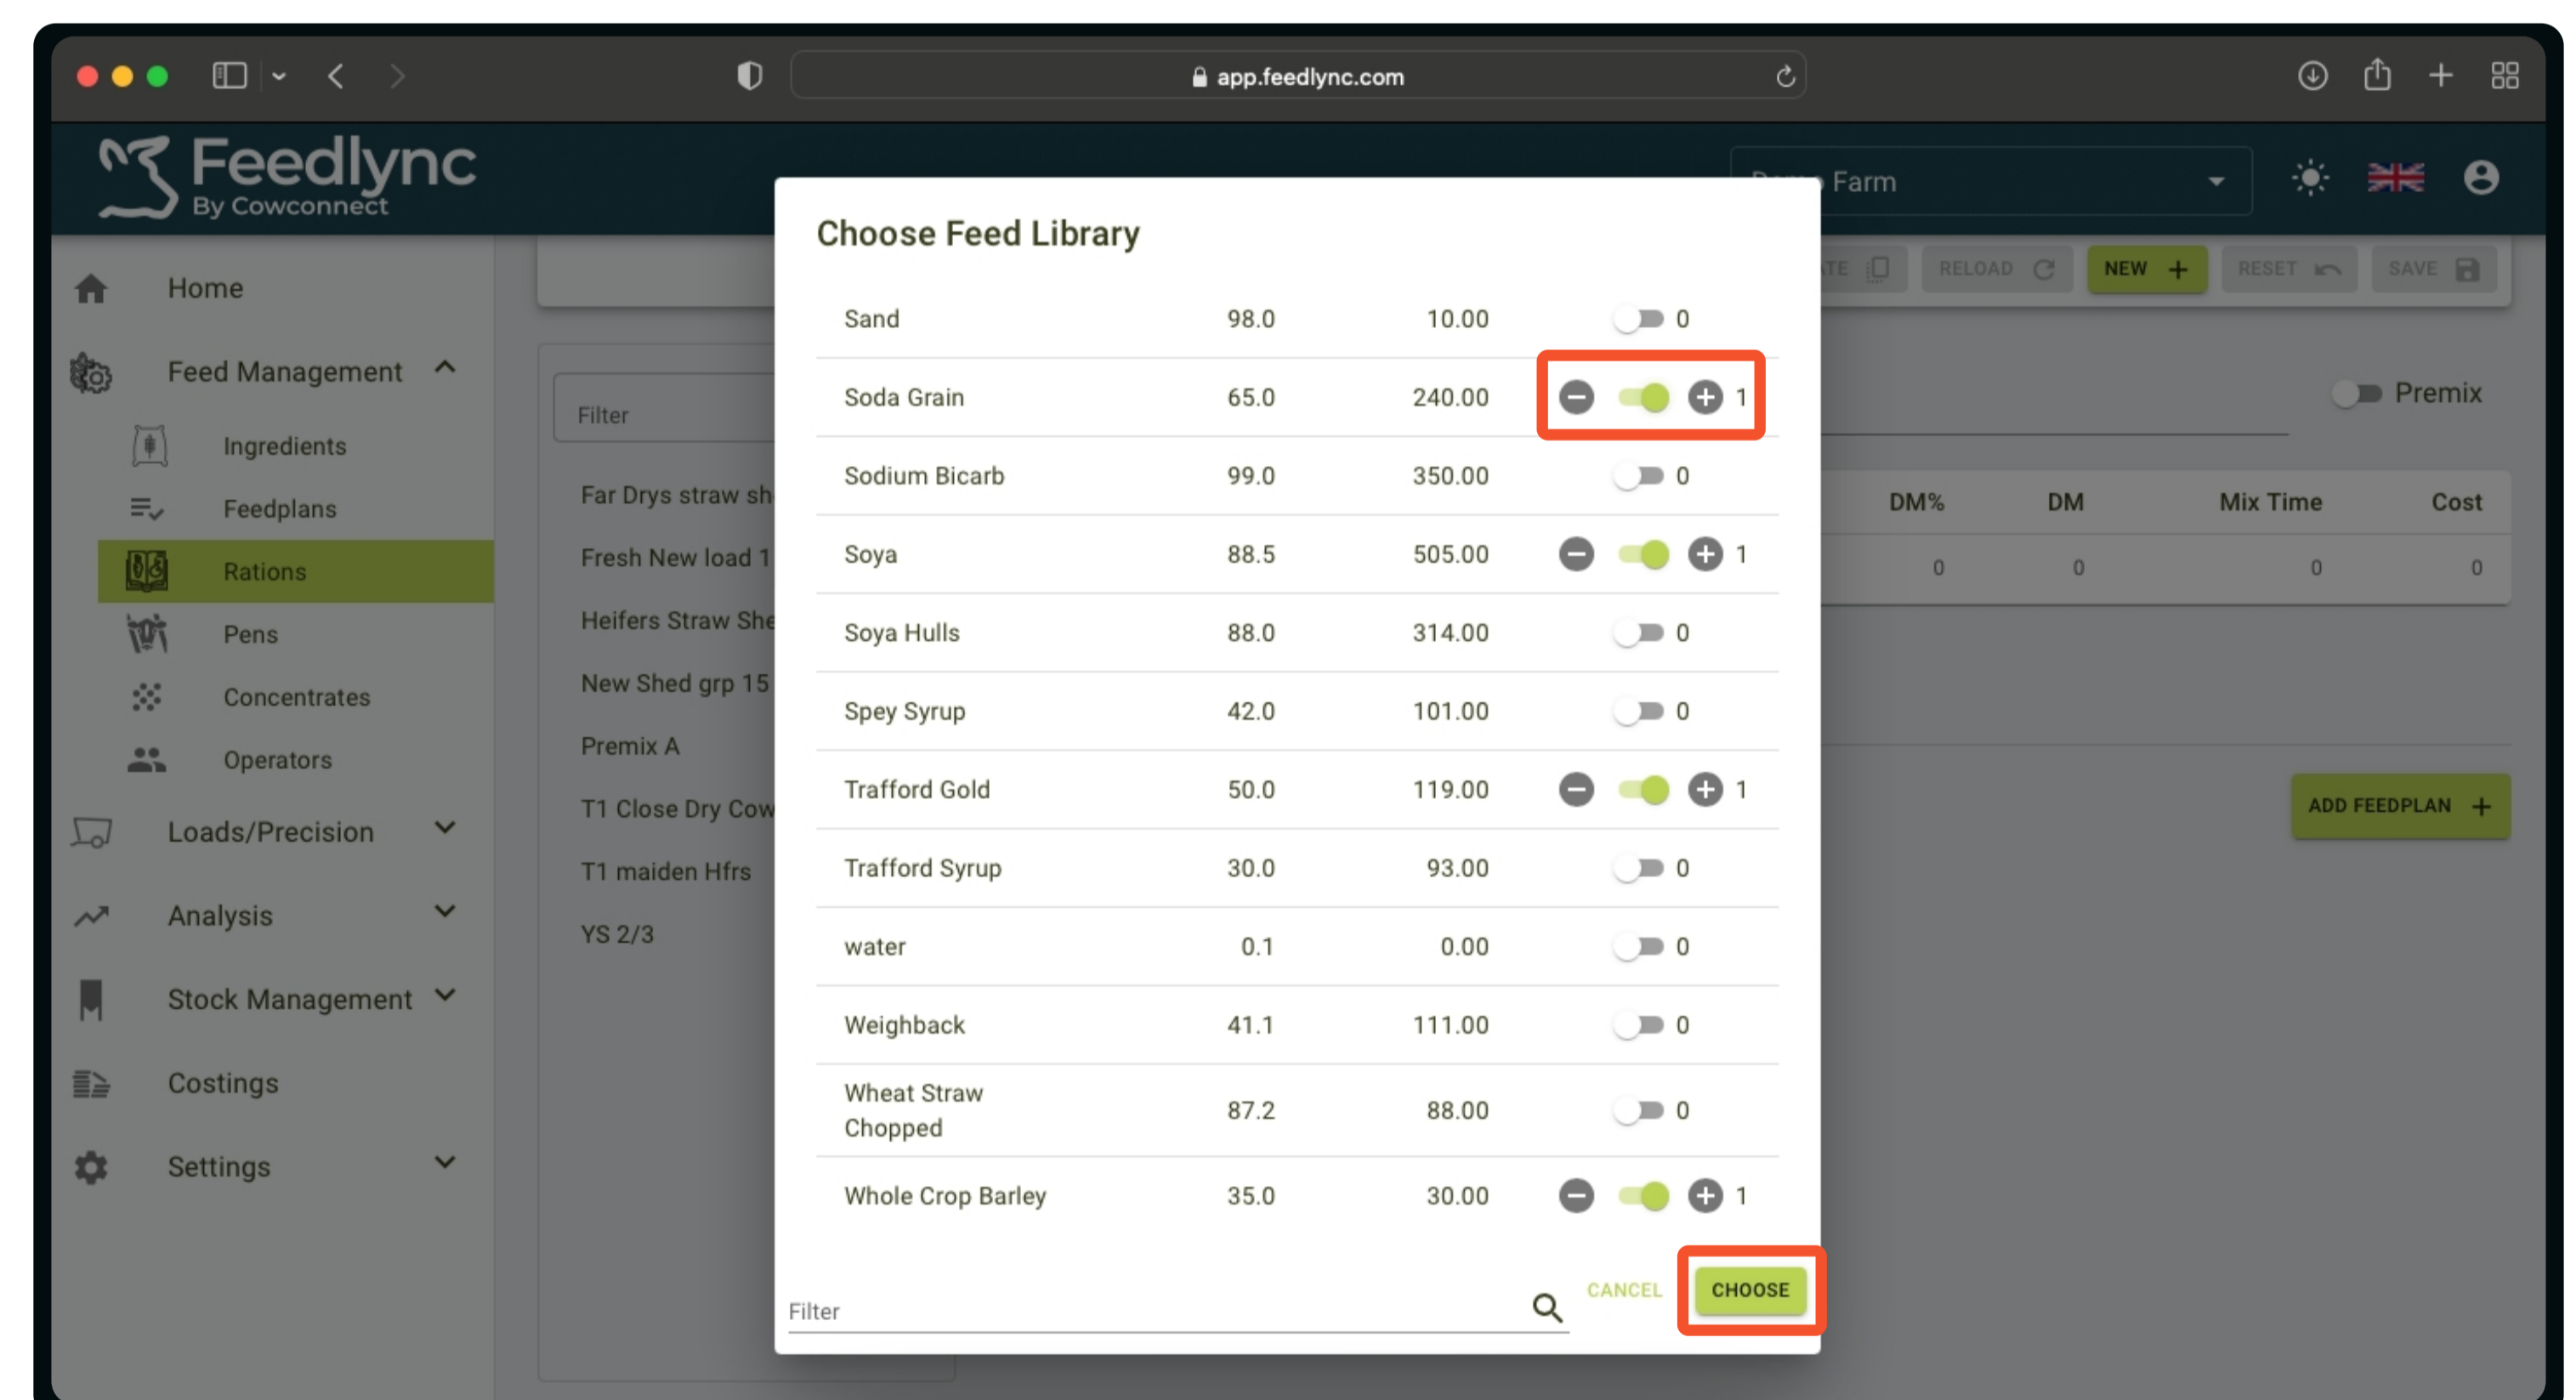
app.feedlync.com

Feedlync
By Cowconnect

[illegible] Farm

Home
Feed Management
Ingredients
Feedplans
Rations
Pens
Concentrates
Operators
Loads/Precision
Analysis
Stock Management
Costings
Settings

Filter
Far Drys straw sh
Fresh New load 1
Heifers Straw She
New Shed grp 15
Premix A
T1 Close Dry Cow
T1 maiden Hfrs
YS 2/3

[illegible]TE RELOAD NEW RESET SAVE

Premix

| DM% | DM | Mix Time | Cost |
|---|---|---|---|
| 0 | 0 | 0 | 0 |

ADD FEEDPLAN

Choose Feed Library

| | | | |
|---|---|---|---|
| Sand | 98.0 | 10.00 | 0 |
| Soda Grain | 65.0 | 240.00 | 1 |
| Sodium Bicarb | 99.0 | 350.00 | 0 |
| Soya | 88.5 | 505.00 | 1 |
| Soya Hulls | 88.0 | 314.00 | 0 |
| Spey Syrup | 42.0 | 101.00 | 0 |
| Trafford Gold | 50.0 | 119.00 | 1 |
| Trafford Syrup | 30.0 | 93.00 | 0 |
| water | 0.1 | 0.00 | 0 |
| Weighback | 41.1 | 111.00 | 0 |
| Wheat Straw Chopped | 87.2 | 88.00 | 0 |
| Whole Crop Barley | 35.0 | 30.00 | 1 |

Filter
CANCEL
CHOOSE